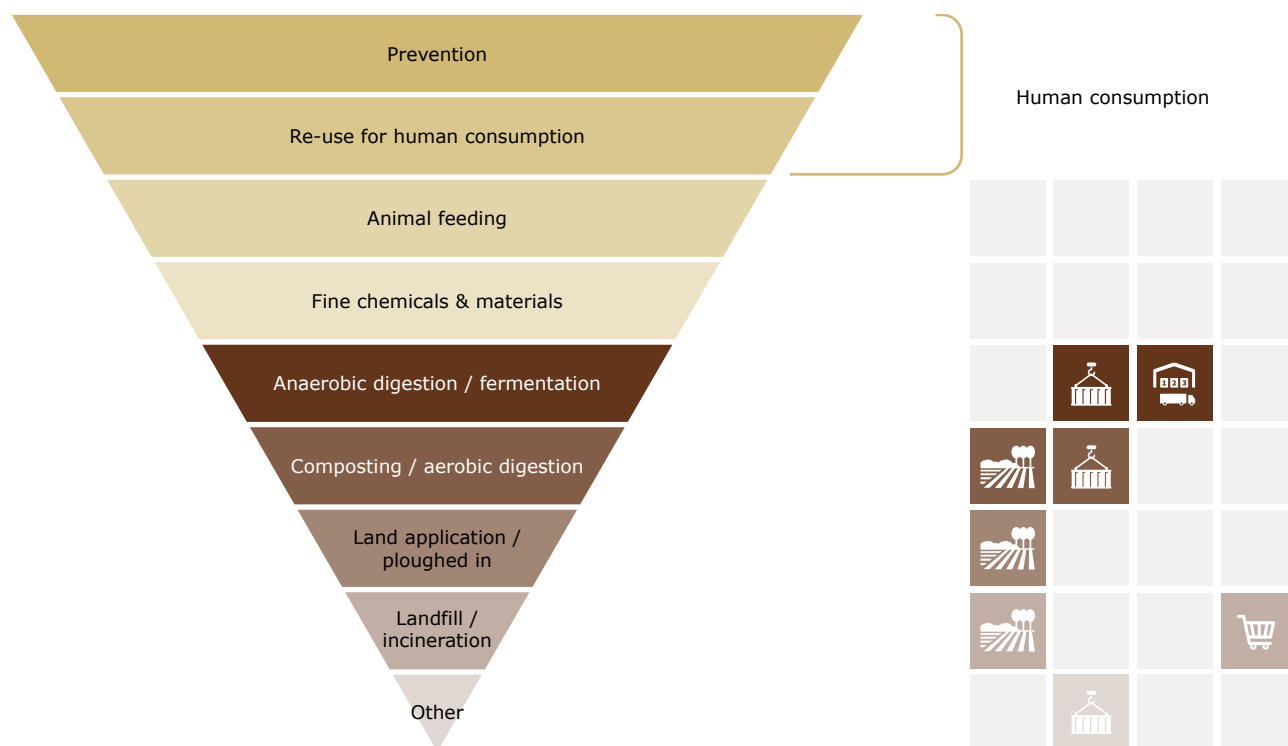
Prevention

Re-use for human consumption

Human consumption

Animal feeding

Fine chemicals & materials

Anaerobic digestion / fermentation

Composting / aerobic digestion

Land application / ploughed in

Landfill / incineration

Other